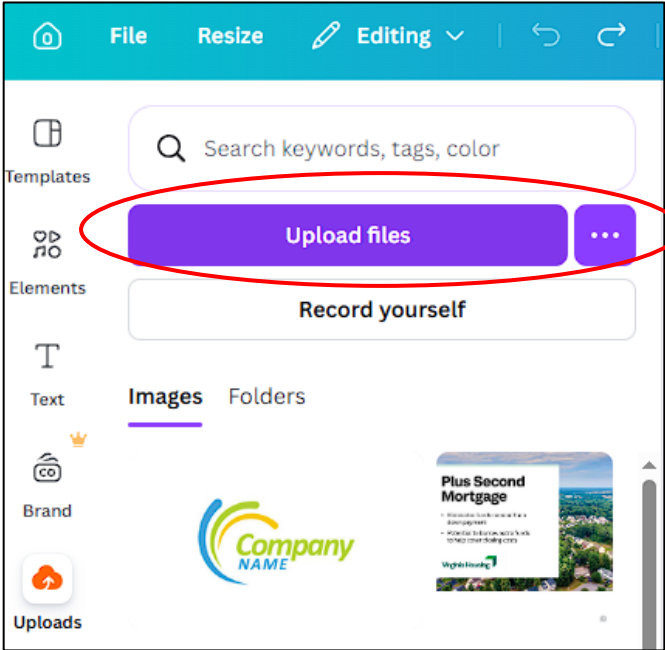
File Resize Editing

Search keywords, tags, color

Upload files

•••

Record yourself

Templates

Elements

Text

Brand

Uploads

Images Folders

Company NAME

Plus Second Mortgage

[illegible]

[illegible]

Virginia Housing